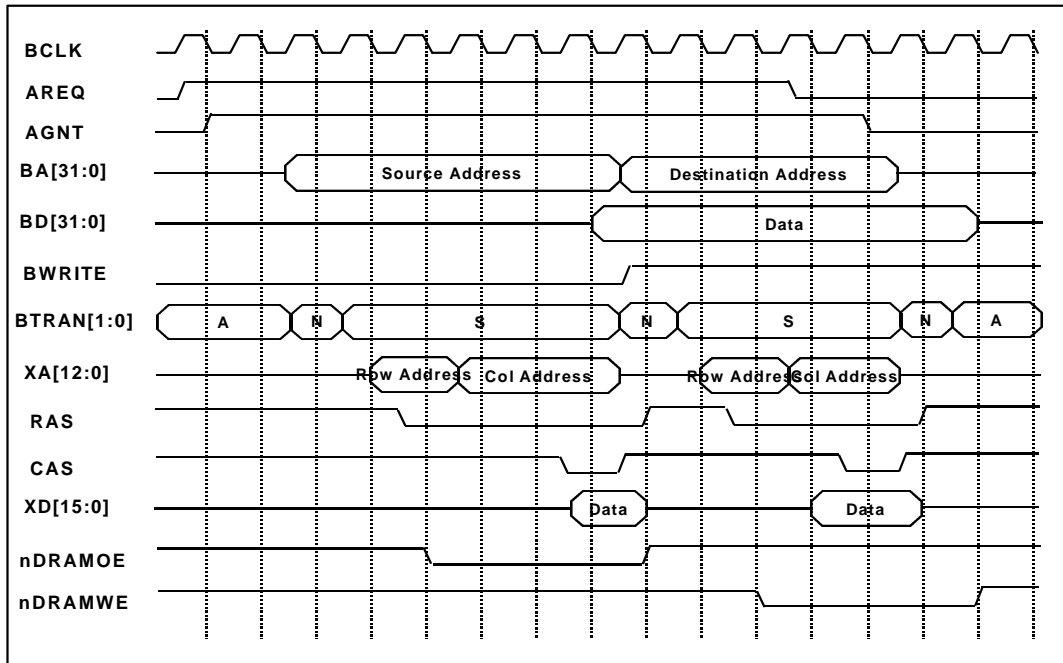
BCLK
AREQ
AGNT
BA[31:0]
Source Address
Destination Address
BD[31:0]
Data
BWRITE
BTRAN[1:0]
A
N
S
N
S
N
A
XA[12:0]
Row Address
Col Address
Row Address
Col Address
RAS
CAS
XD[15:0]
Data
Data
nDRAMOE
nDRAMWE